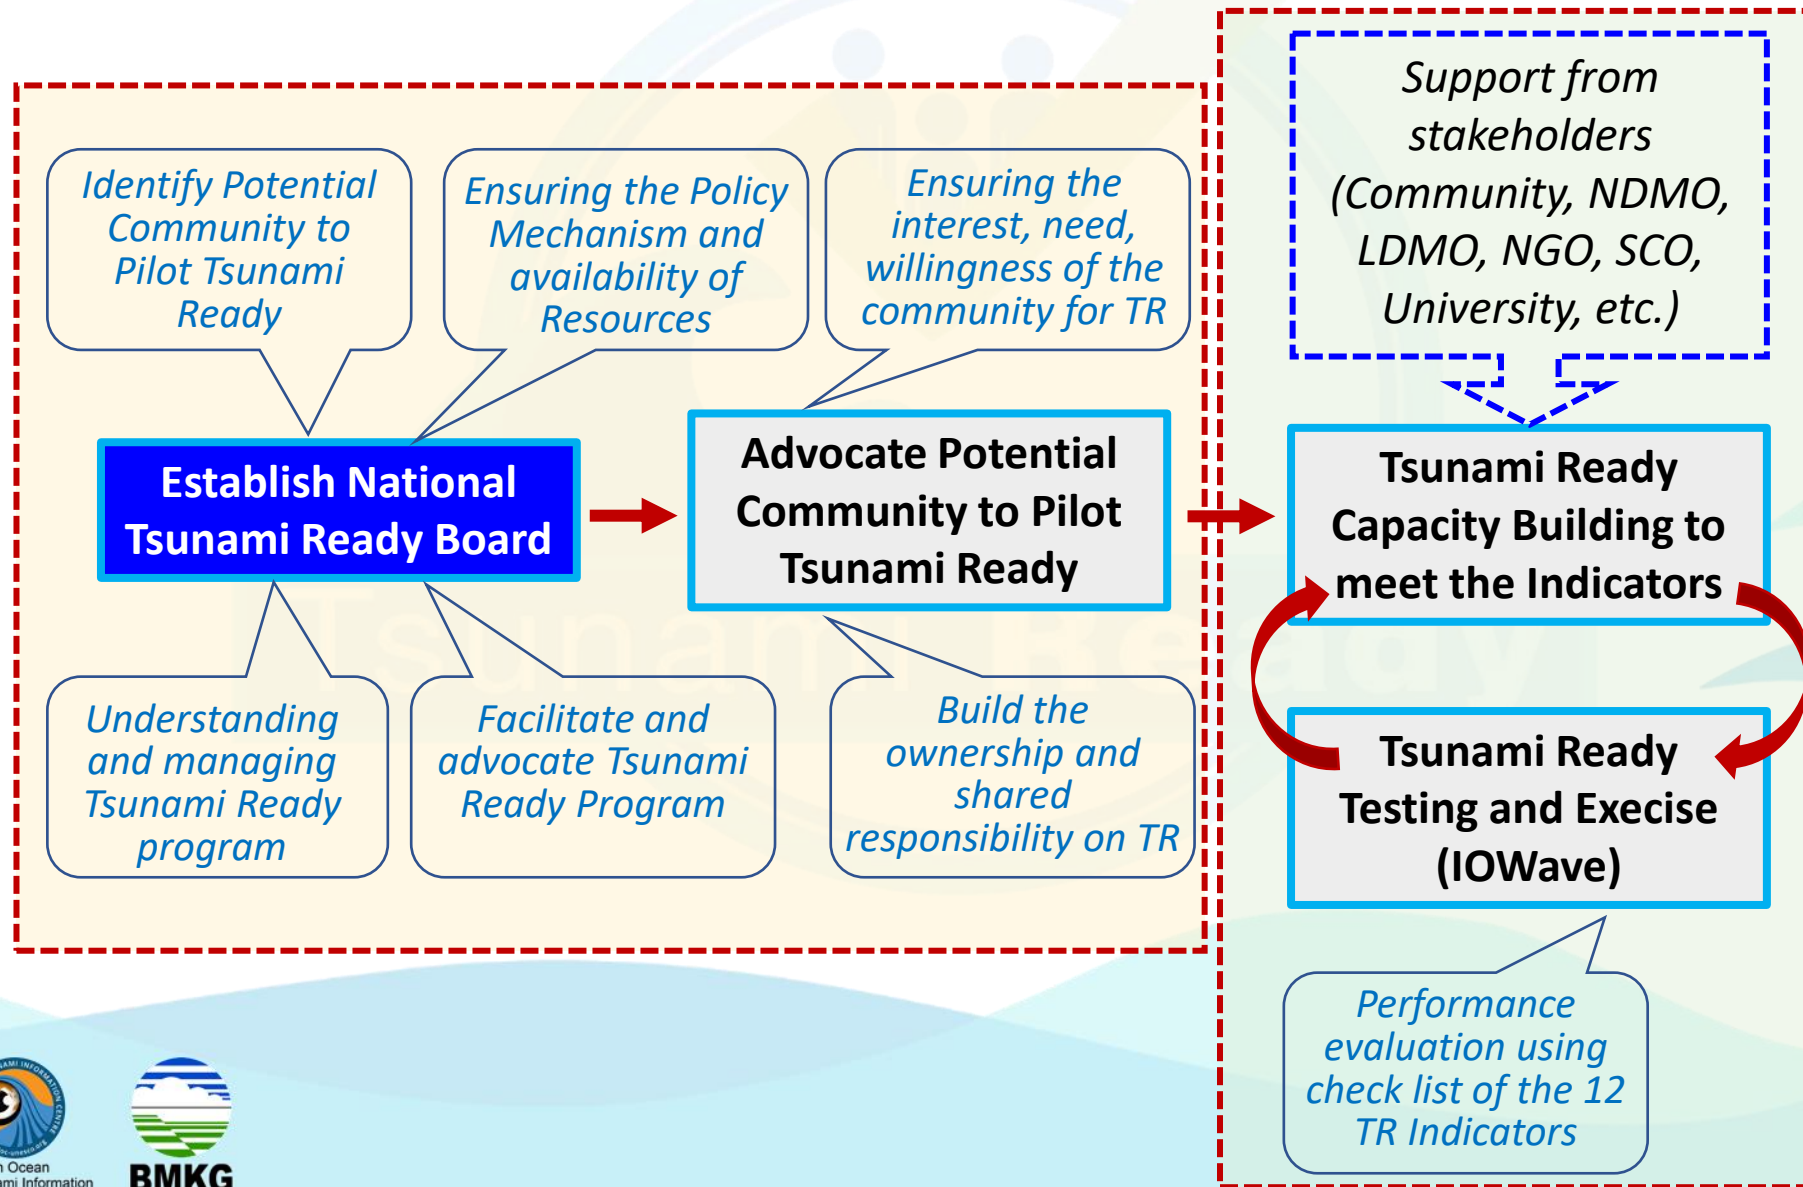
Identify Potential Community to Pilot Tsunami Ready

Ensuring the Policy Mechanism and availability of Resources

Ensuring the interest, need, willingness of the community for TR

Support from stakeholders (Community, NDMO, LDMO, NGO, SCO, University, etc.)

Establish National Tsunami Ready Board

Advocate Potential Community to Pilot Tsunami Ready

Tsunami Ready Capacity Building to meet the Indicators

Tsunami Ready Testing and Execise (IOWave)

Understanding and managing Tsunami Ready program

Facilitate and advocate Tsunami Ready Program

Build the ownership and shared responsibility on TR

Performance evaluation using check list of the 12 TR Indicators

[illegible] Ocean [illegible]ami Information

BMKG